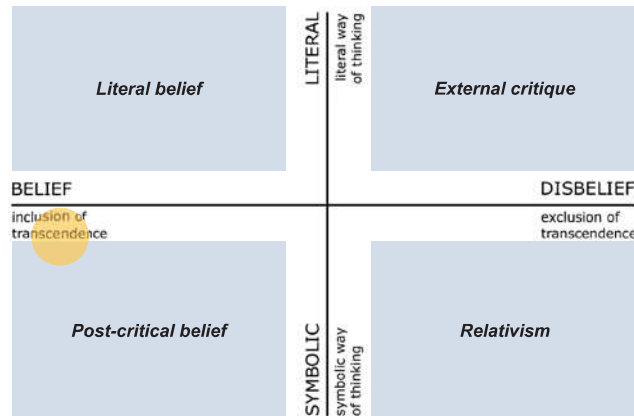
LITERAL
literal way of thinking

Literal belief

External critique

BELIEF

DISBELIEF

inclusion of transcendence

exclusion of transcendence

Post-critical belief

Relativism

SYMBOLIC
symbolic way of thinking